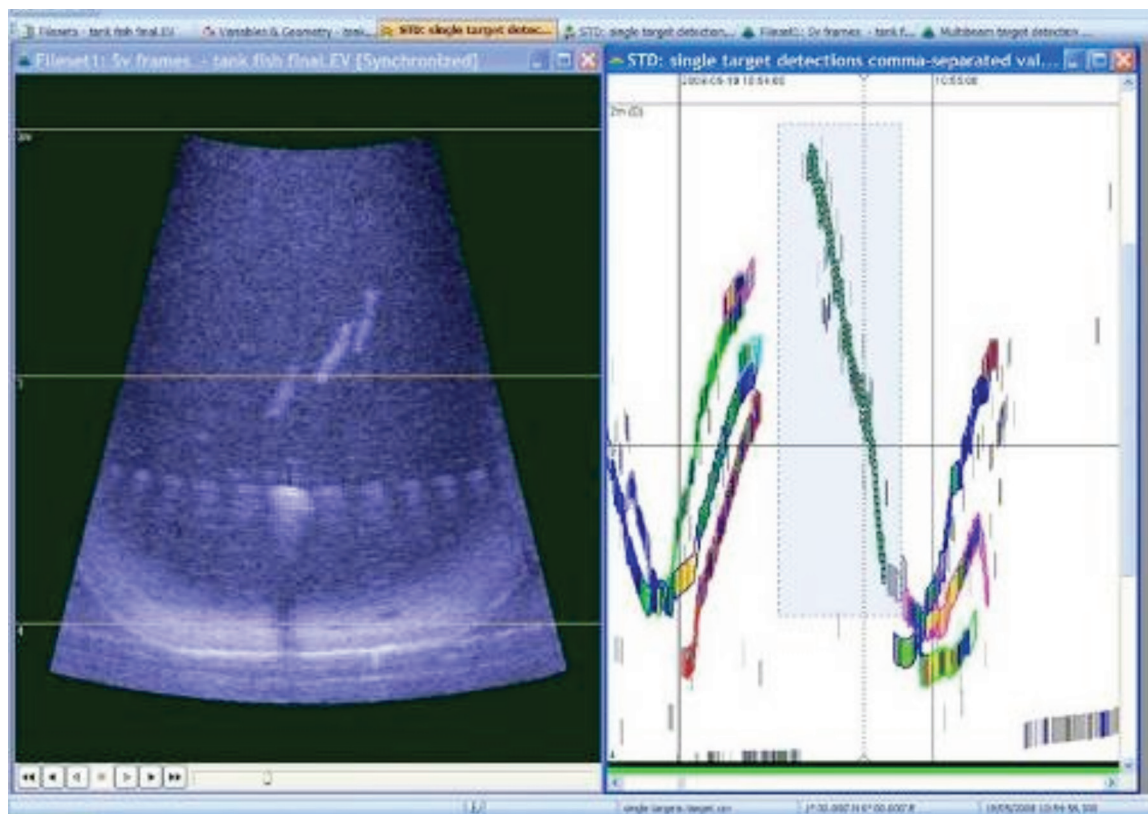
Filesets - tank fish final.EV
Variables & Geometry - tank...
STD: single target detec...
STD: single target detection...
Fileset1: Sv frames - tank f...
Multibeam target detection ...

Fileset1: Sv frames - tank fish final.EV [Synchronized]

STD: single target detections comma-separated val...

2008-05-19 10:54:00
10:55:00
2m (0)

single targets target.csv
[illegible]
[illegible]